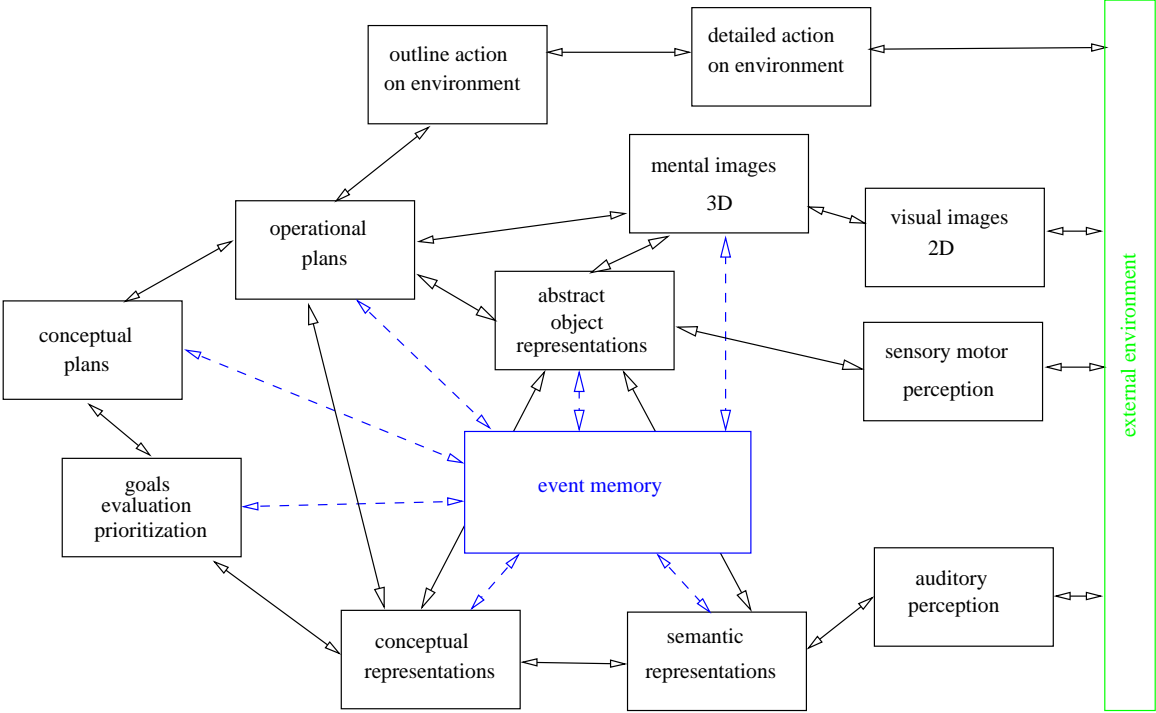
outline action on environment

detailed action on environment

mental images 3D

visual images 2D

operational plans

abstract object representations

conceptual plans

sensory motor perception

external environment

event memory

goals evaluation prioritization

auditory perception

conceptual representations

semantic representations